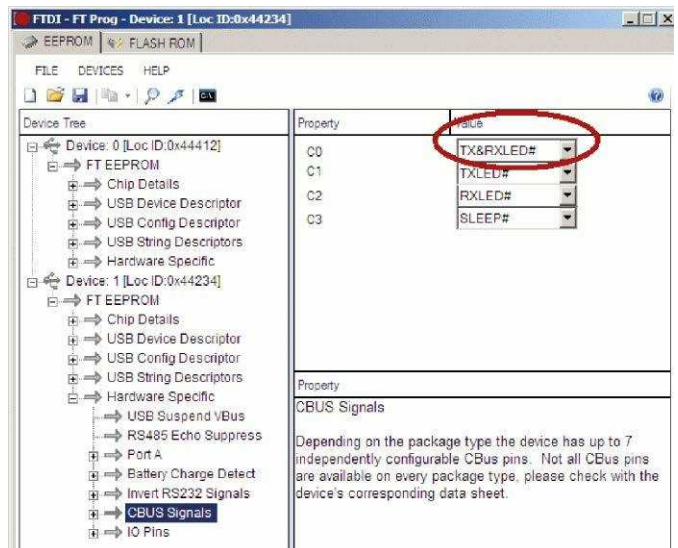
FTDI - FT Prog - Device: 1 [Loc ID:0x44234]

EEPROM FLASH ROM

FILE DEVICES HELP

Device Tree

Device: 0 [Loc ID:0x44412]
FT EEPROM
Chip Details
USB Device Descriptor
USB Config Descriptor
USB String Descriptors
Hardware Specific
Device: 1 [Loc ID:0x44234]
FT EEPROM
Chip Details
USB Device Descriptor
USB Config Descriptor
USB String Descriptors
Hardware Specific
USB Suspend VBus
RS485 Echo Suppress
Port A
Battery Charge Detect
Invert RS232 Signals
CBUS Signals
IO Pins

| Property | Value |
|---|---|
| C0 | TX&RXLED# |
| C1 | TXLED# |
| C2 | RXLED# |
| C3 | SLEEP# |

Property

CBUS Signals

Depending on the package type the device has up to 7 independently configurable CBus pins. Not all CBus pins are available on every package type, please check with the device's corresponding data sheet.